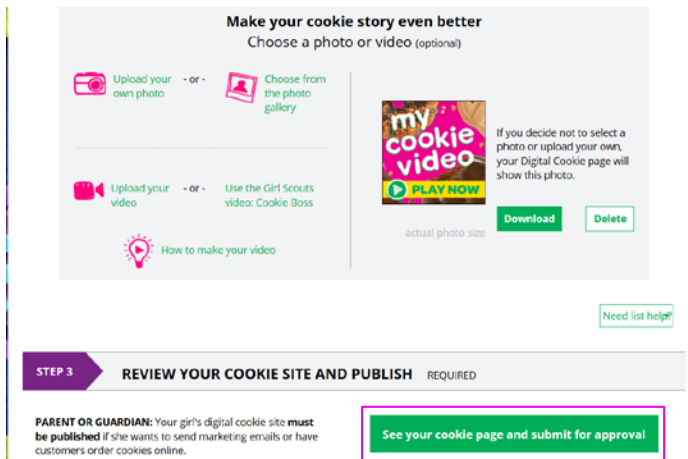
Make your cookie story even better
Choose a photo or video (optional)

Upload your own photo - or - Choose from the photo gallery

Upload your video - or - Use the Girl Scouts video: Cookie Boss

How to make your video

my cookie video
PLAY NOW

actual photo size

If you decide not to select a photo or upload your own, your Digital Cookie page will show this photo.

Download Delete

Need list help?

STEP 3
REVIEW YOUR COOKIE SITE AND PUBLISH REQUIRED

PARENT OR GUARDIAN: Your girl's digital cookie site must be published if she wants to send marketing emails or have customers order cookies online.

See your cookie page and submit for approval